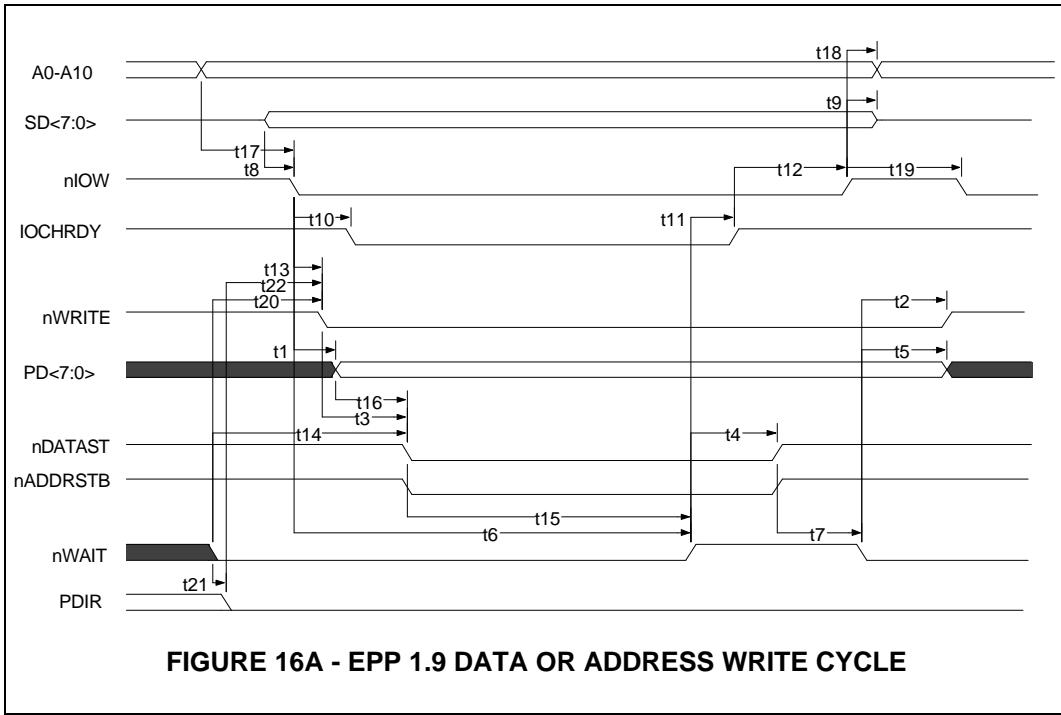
A0-A10

SD<7:0>

nIOW

IOCHRDY

nWRITE

PD<7:0>

nDATAST

nADDRSTB

nWAIT

PDIR

t18

t9

t17

t8

t12

t19

t10

t11

t13

t22

t20

t2

t1

t5

t16

t3

t14

t4

t15

t6

t7

t21

FIGURE 16A - EPP 1.9 DATA OR ADDRESS WRITE CYCLE